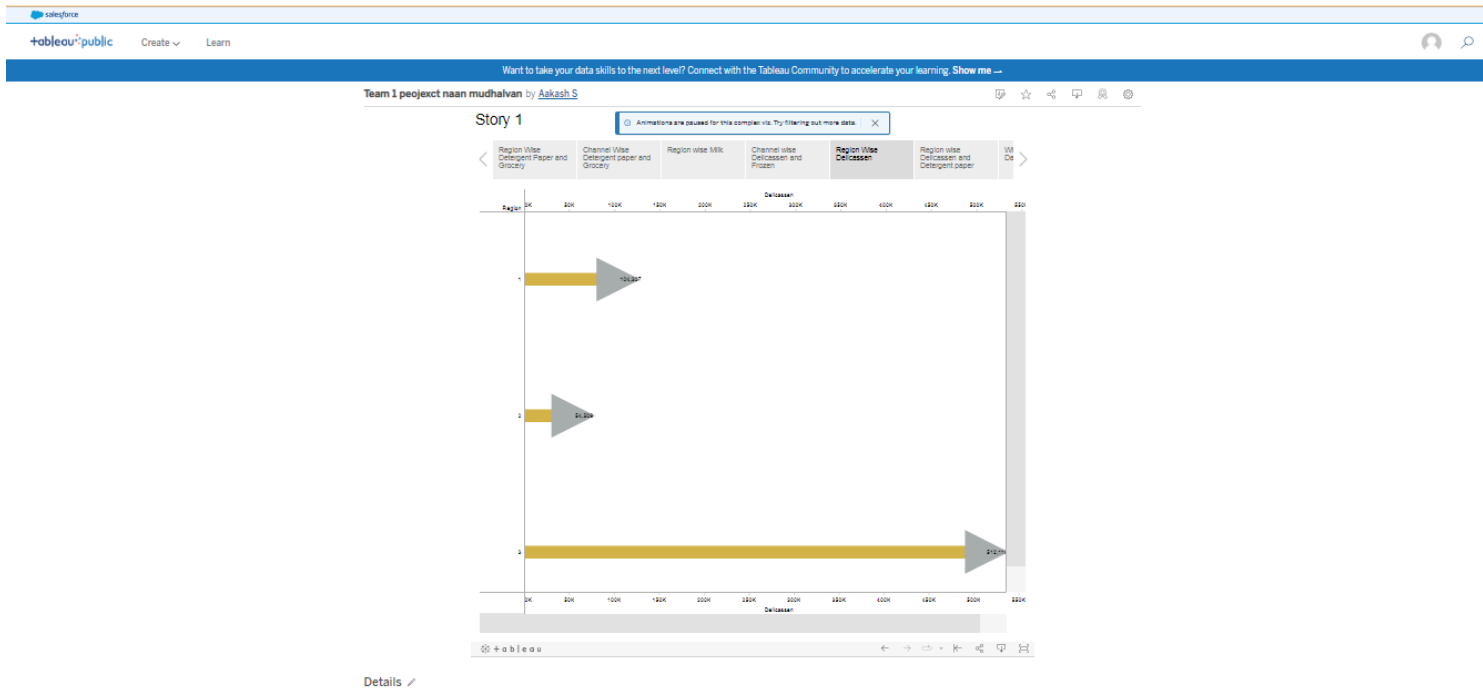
salesforce

+ableau public Create Learn

Want to take your data skills to the next level? Connect with the Tableau Community to accelerate your learning. Show me →

Team 1 peojexct naan mudhalvan by Aakash S

Story 1

Animations are paused for this complex viz. Try filtering out more data.

Region Wise Detergent Paper and Grocery | Channel Wise Detergent paper and Grocery | Region wise Milk | Channel wise Delicassen and Frozen | Region Wise Delicassen | Region wise Delicassen and Detergent paper | W De

Delicassen

Region 0K 50K 100K 150K 200K 250K 300K 350K 400K 450K 500K 550K

1 104,327

2 54,506

3 512,11

0K 50K 100K 150K 200K 250K 300K 350K 400K 450K 500K 550K
Delicassen

+ a b l e a u

Details